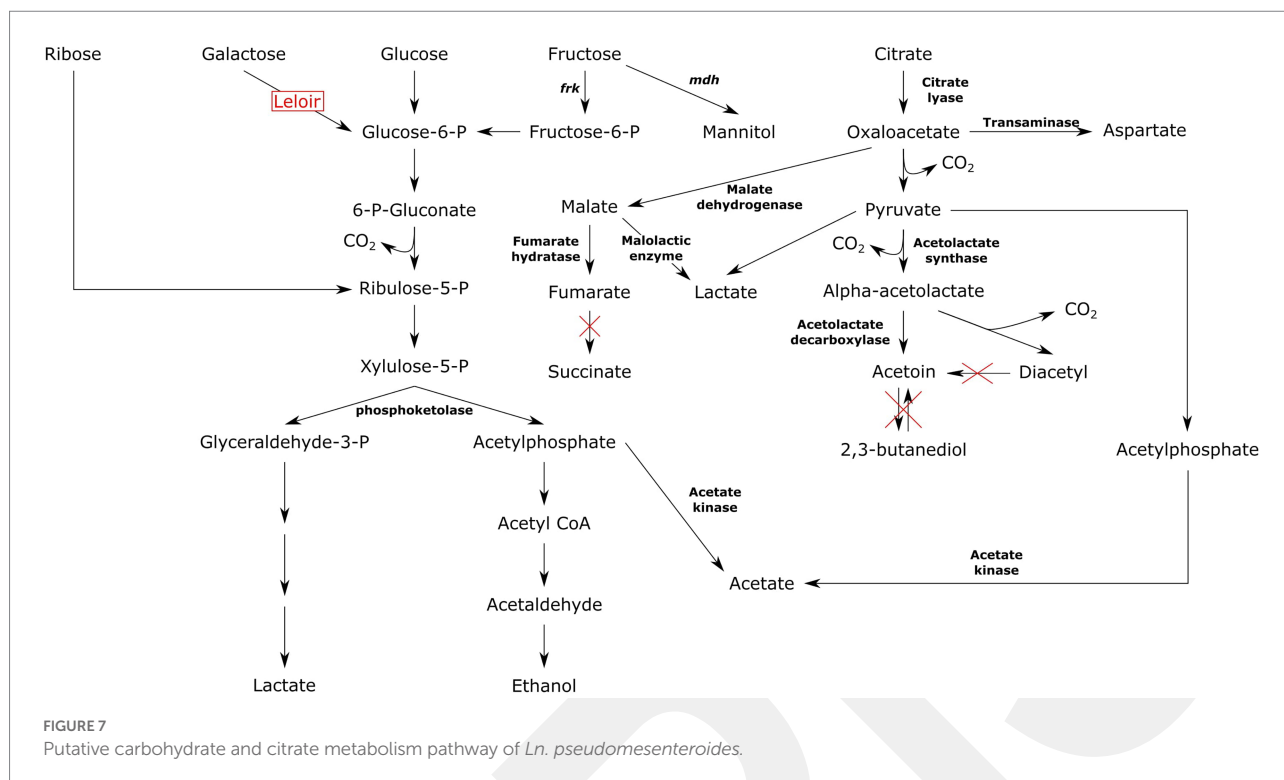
Ribose
Galactose
Glucose
Fructose
Citrate
frk
mdh
Citrate lyase
Leloir
Glucose-6-P
Fructose-6-P
Mannitol
Oxaloacetate
Transaminase
Aspartate
$CO_2$
Malate
Malate dehydrogenase
Pyruvate
6-P-Gluconate
$CO_2$
Fumarate hydratase
Malolactic enzyme
$CO_2$
Acetolactate synthase
Ribulose-5-P
Fumarate
Lactate
Alpha-acetolactate
$CO_2$
Acetolactate decarboxylase
Xylulose-5-P
Succinate
Acetoin
Diacetyl
phosphoketolase
Glyceraldehyde-3-P
Acetylphosphate
2,3-butanediol
Acetylphosphate
Acetate kinase
Acetyl CoA
Acetate kinase
Acetate
Acetaldehyde
Lactate
Ethanol

FIGURE 7
Putative carbohydrate and citrate metabolism pathway of Ln. pseudomesenteroides.